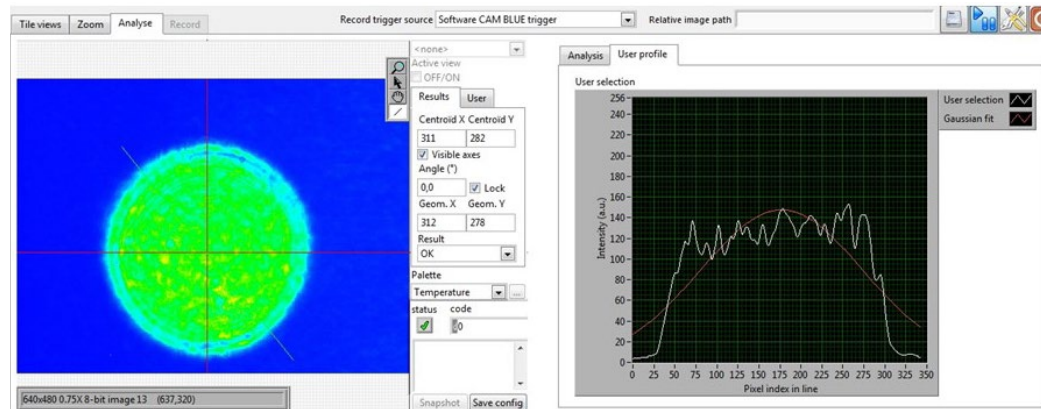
Tile views Zoom Analyse Record

Record trigger source Software CAM BLUE trigger

Relative image path

<none>
Active view
OFF/ON

Results User

Centroid X Centroid Y
311 282
Visible axes
Angle (°)
0,0 Lock
Geom. X Geom. Y
312 278
Result
OK

Palette
Temperature ...
status code
0

Snapshot Save config

640x480 0.75X 8-bit image 13 (637,320)

Analysis User profile

User selection

User selection
Gaussian fit

256
240
220
200
180
160
140
120
100
80
60
40
20
0

Intensity (a.u.)

0 25 50 75 100 125 150 175 200 225 250 275 300 325 350
Pixel index in line